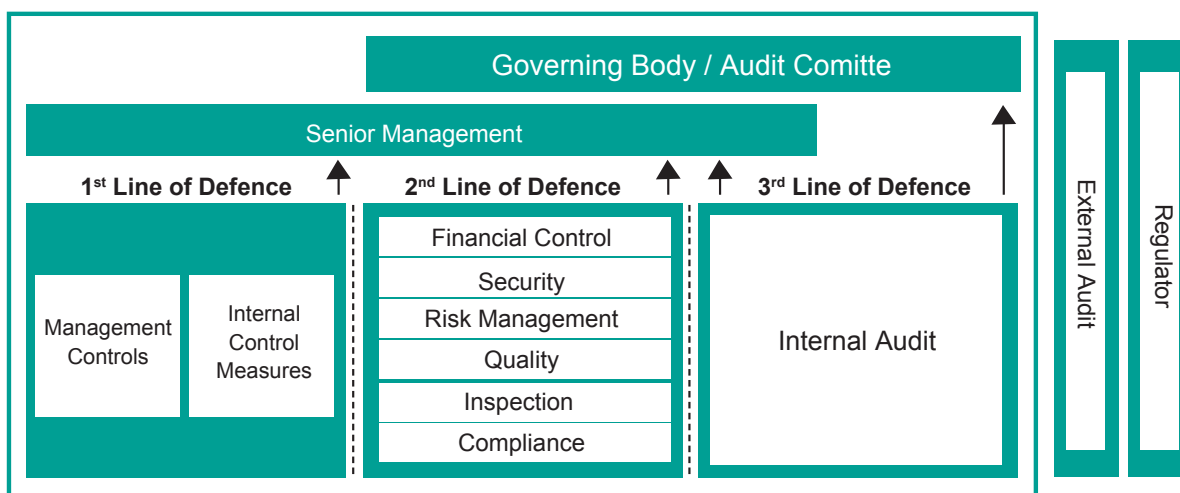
Governing Body / Audit Comitte

Senior Management

1$^{st}$ Line of Defence

Management Controls

Internal Control Measures

2$^{nd}$ Line of Defence

Financial Control

Security

Risk Management

Quality

Inspection

Compliance

3$^{rd}$ Line of Defence

Internal Audit

External Audit

Regulator